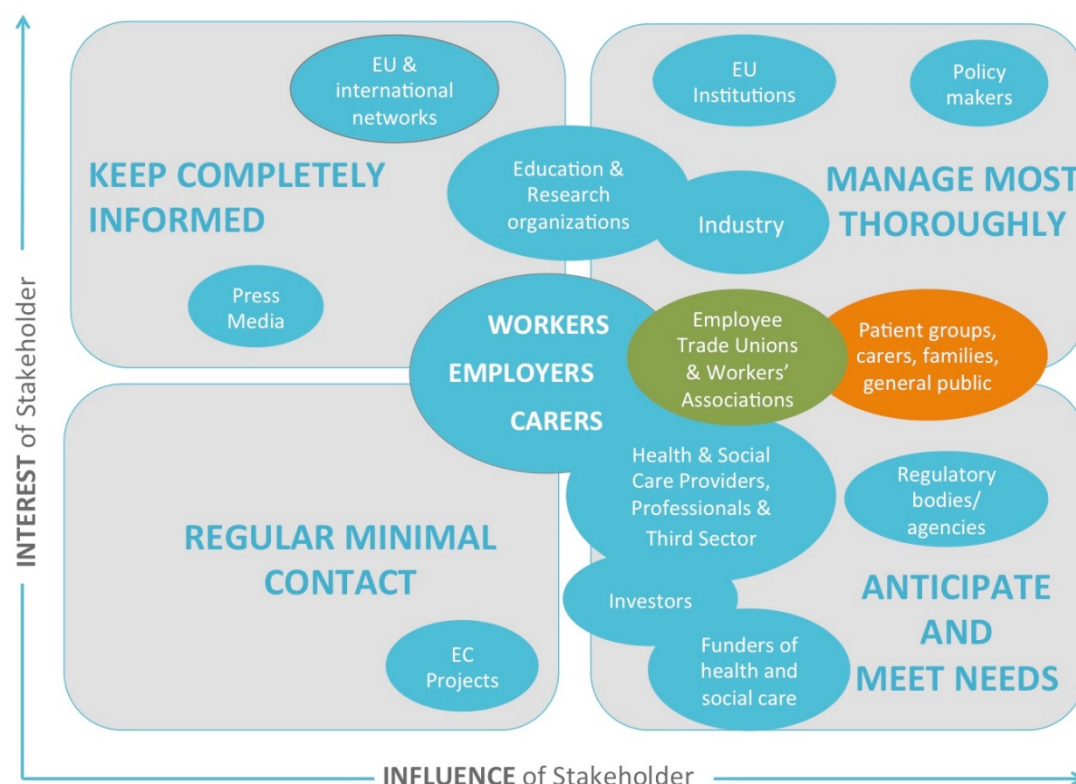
EU & international networks

EU Institutions

Policy makers

KEEP COMPLETELY INFORMED

Education & Research organizations

Industry

MANAGE MOST THOROUGHLY

Press Media

WORKERS

EMPLOYERS

CARERS

Employee Trade Unions & Workers' Associations

Patient groups, carers, families, general public

Health & Social Care Providers, Professionals & Third Sector

Regulatory bodies/ agencies

REGULAR MINIMAL CONTACT

Investors

ANTICIPATE AND MEET NEEDS

EC Projects

Funders of health and social care

INTEREST of Stakeholder

INFLUENCE of Stakeholder